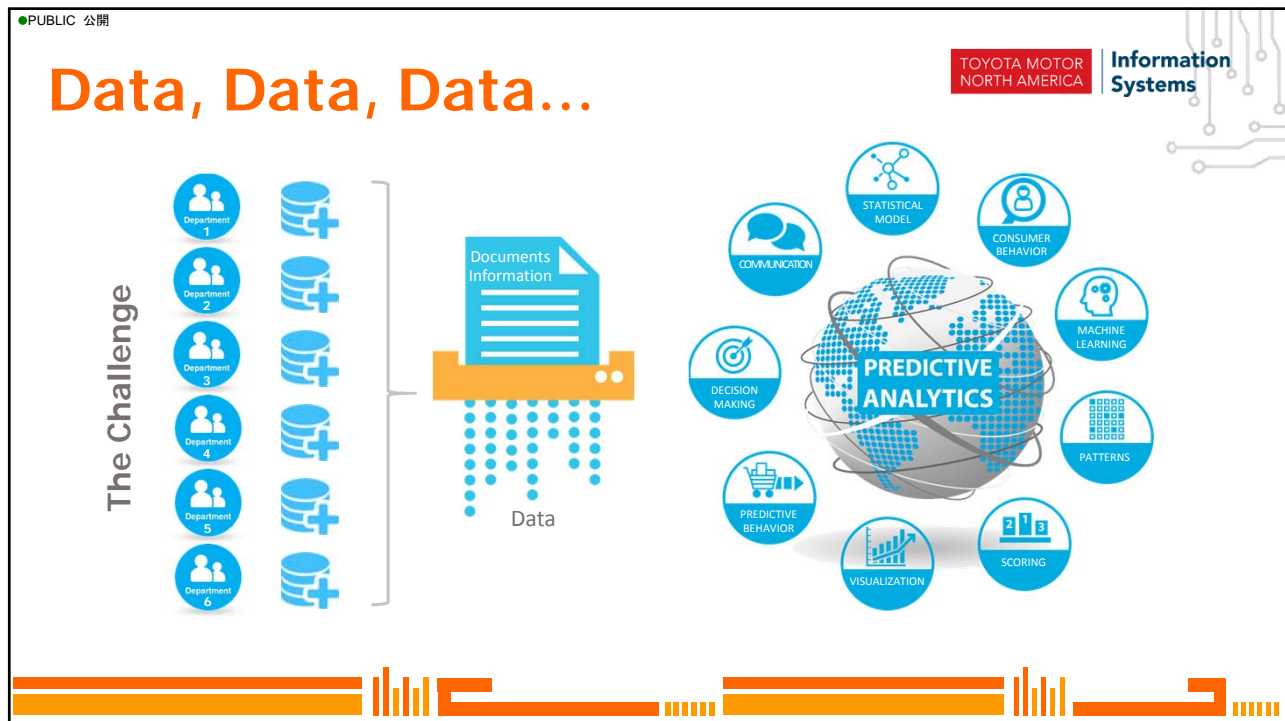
●PUBLIC 公開

Data, Data, Data…

TOYOTA MOTOR NORTH AMERICA

Information Systems

The Challenge

Department 1

Department 2

Department 3

Department 4

Department 5

Department 6

Documents Information

Data

STATISTICAL MODEL

COMMUNICATION

CONSUMER BEHAVIOR

MACHINE LEARNING

DECISION MAKING

PREDICTIVE ANALYTICS

PATTERNS

PREDICTIVE BEHAVIOR

SCORING

VISUALIZATION